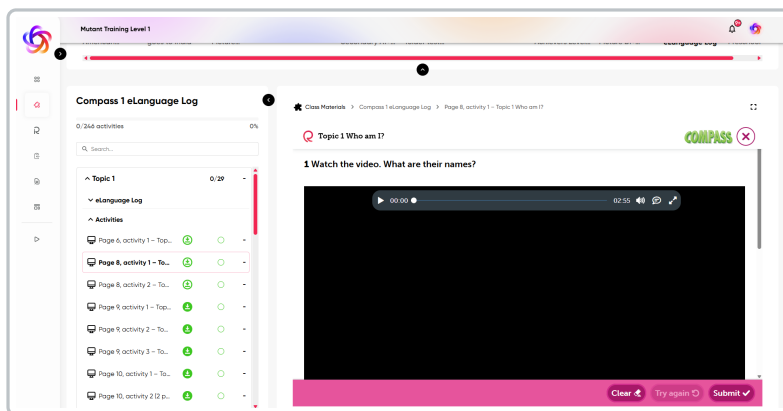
Mutant Training Level 1

eLanguage Log

Compass 1 eLanguage Log

0/246 activities 0%

Search...

Topic 1 0/29

eLanguage Log

Activities

Page 6, activity 1 – Top...

Page 8, activity 1 – To...

Page 8, activity 2 – To...

Page 9, activity 1 – Top...

Page 9, activity 2 – To...

Page 9, activity 3 – To...

Page 10, activity 1 – To...

Page 10, activity 2 (2 p...

Class Materials > Compass 1 eLanguage Log > Page 8, activity 1 – Topic 1 Who am I?

Topic 1 Who am I?

COMPASS

1 Watch the video. What are their names?

00:00 02:55

Clear Try again Submit